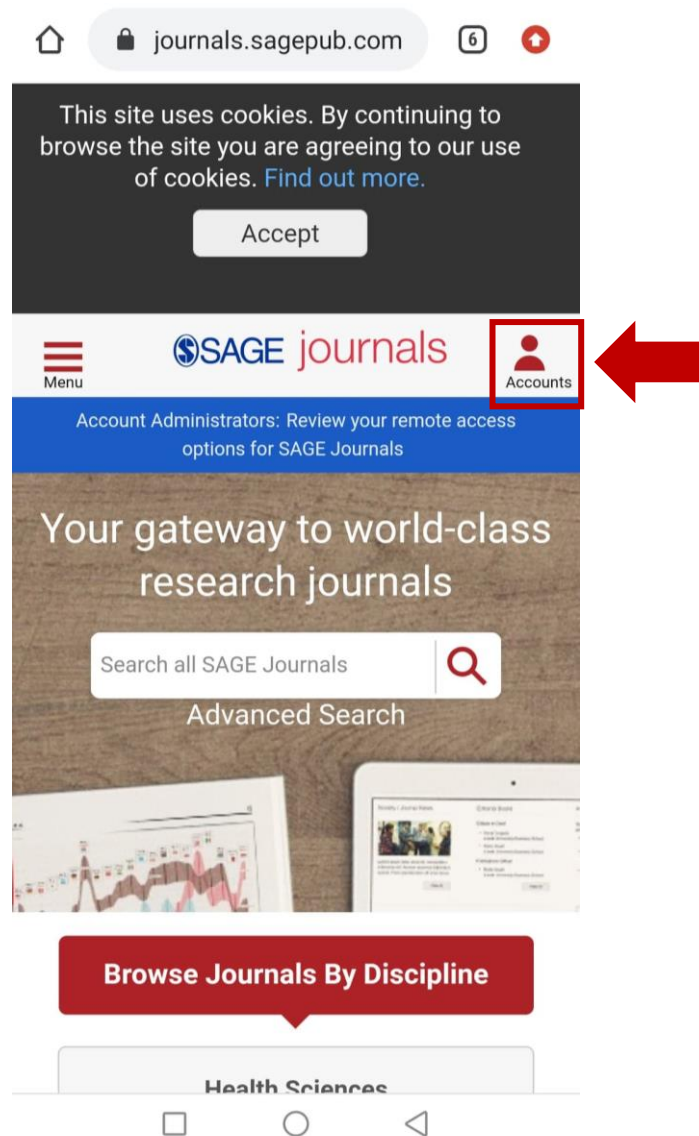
journals.sagepub.com

6

This site uses cookies. By continuing to browse the site you are agreeing to our use of cookies. Find out more.

Accept

Menu

SAGE journals

Accounts

Account Administrators: Review your remote access options for SAGE Journals

Your gateway to world-class research journals

Search all SAGE Journals

Advanced Search

Browse Journals By Discipline

Health Sciences